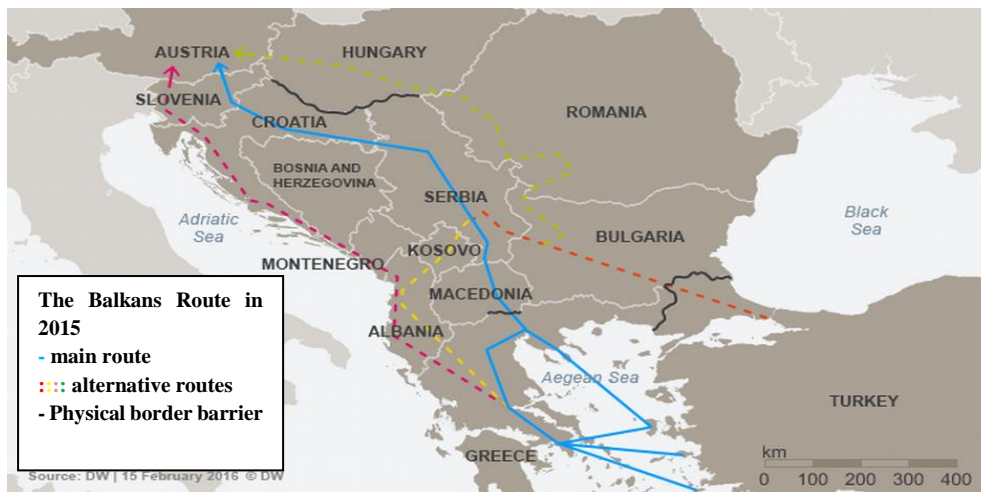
AUSTRIA
HUNGARY
SLOVENIA
CROATIA
ROMANIA
BOSNIA AND HERZEGOVINA
SERBIA
Adriatic Sea
Black Sea
KOSOVO
BULGARIA
MONTENEGRO
MACEDONIA
ALBANIA
Aegean Sea
TURKEY
GREECE
km
0 100 200 300 400
Source: DW | 15 February 2016 © DW

The Balkans Route in 2015
- main route
:::: alternative routes
- Physical border barrier